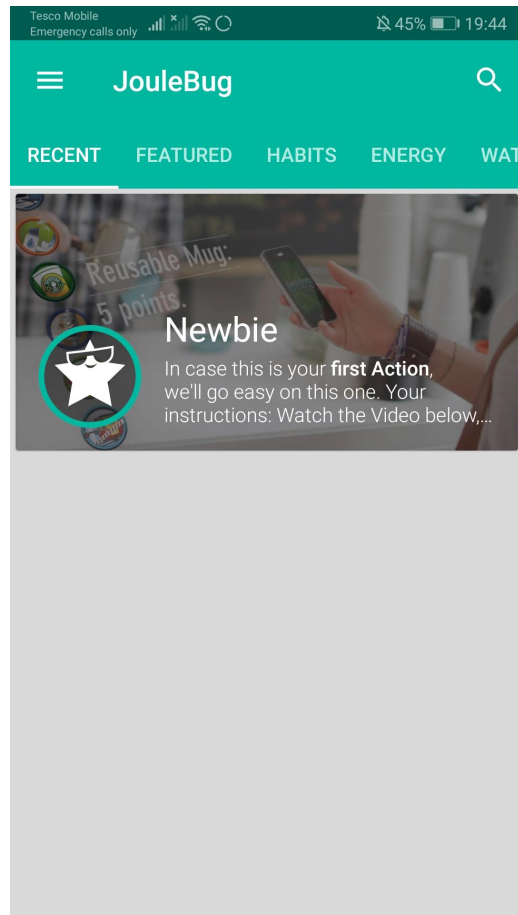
Tesco Mobile
Emergency calls only

45% 19:44

JouleBug

RECENT FEATURED HABITS ENERGY WAT

Reusable Mug:
5 points.

Newbie

In case this is your **first Action**, we'll go easy on this one. Your instructions: Watch the Video below,...